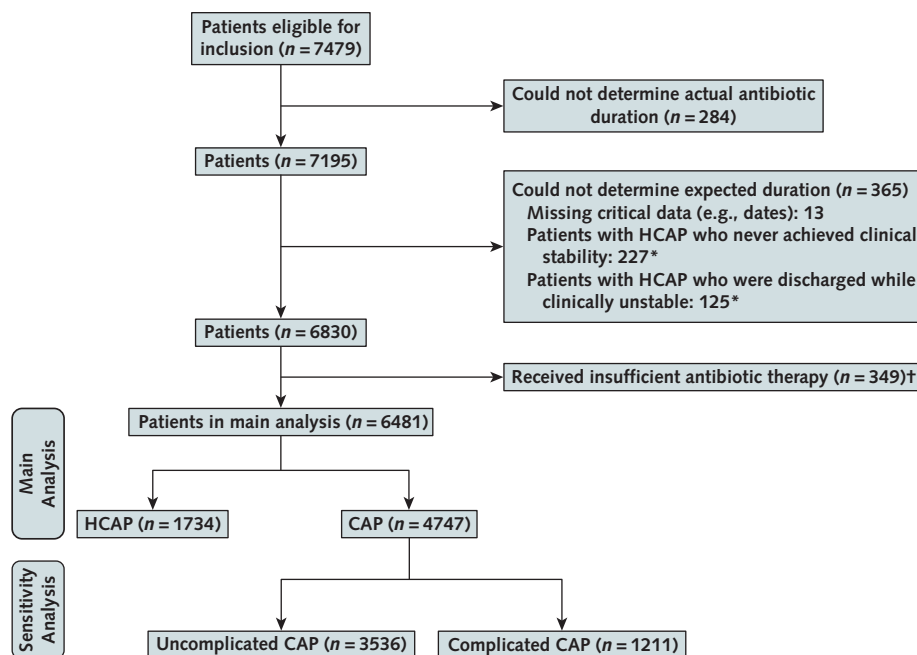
Patients eligible for inclusion ($n = 7479$)

Could not determine actual antibiotic duration ($n = 284$)

Patients ($n = 7195$)

Could not determine expected duration ($n = 365$)
Missing critical data (e.g., dates): 13
Patients with HCAP who never achieved clinical stability: 227*
Patients with HCAP who were discharged while clinically unstable: 125*

Patients ($n = 6830$)

Received insufficient antibiotic therapy ($n = 349$)†

Main Analysis

Patients in main analysis ($n = 6481$)

HCAP ($n = 1734$)

CAP ($n = 4747$)

Sensitivity Analysis

Uncomplicated CAP ($n = 3536$)

Complicated CAP ($n = 1211$)